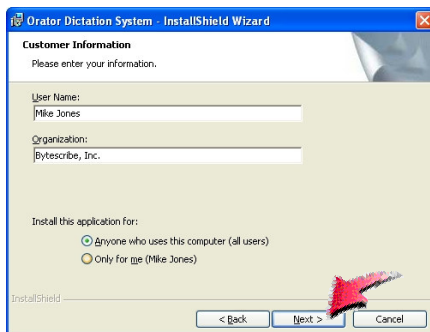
Orator Dictation System - InstallShield Wizard

Customer Information

Please enter your information.

User Name:

Mike Jones

Organization:

Bytescribe, Inc.

Install this application for:

Anyone who uses this computer (all users)

Only for me (Mike Jones)

InstallShield

< Back

Next >

Cancel